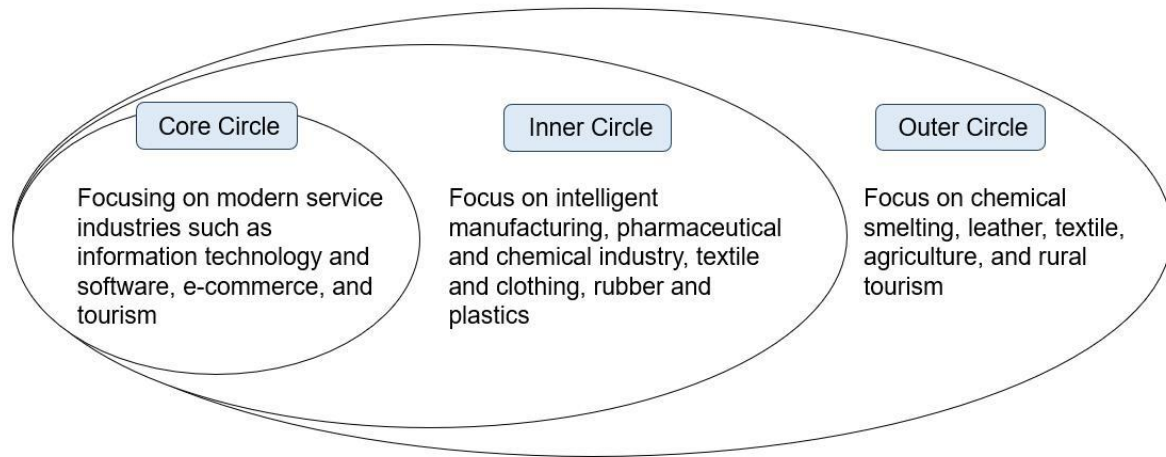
Core Circle

Focusing on modern service industries such as information technology and software, e-commerce, and tourism

Inner Circle

Focus on intelligent manufacturing, pharmaceutical and chemical industry, textile and clothing, rubber and plastics

Outer Circle

Focus on chemical smelting, leather, textile, agriculture, and rural tourism